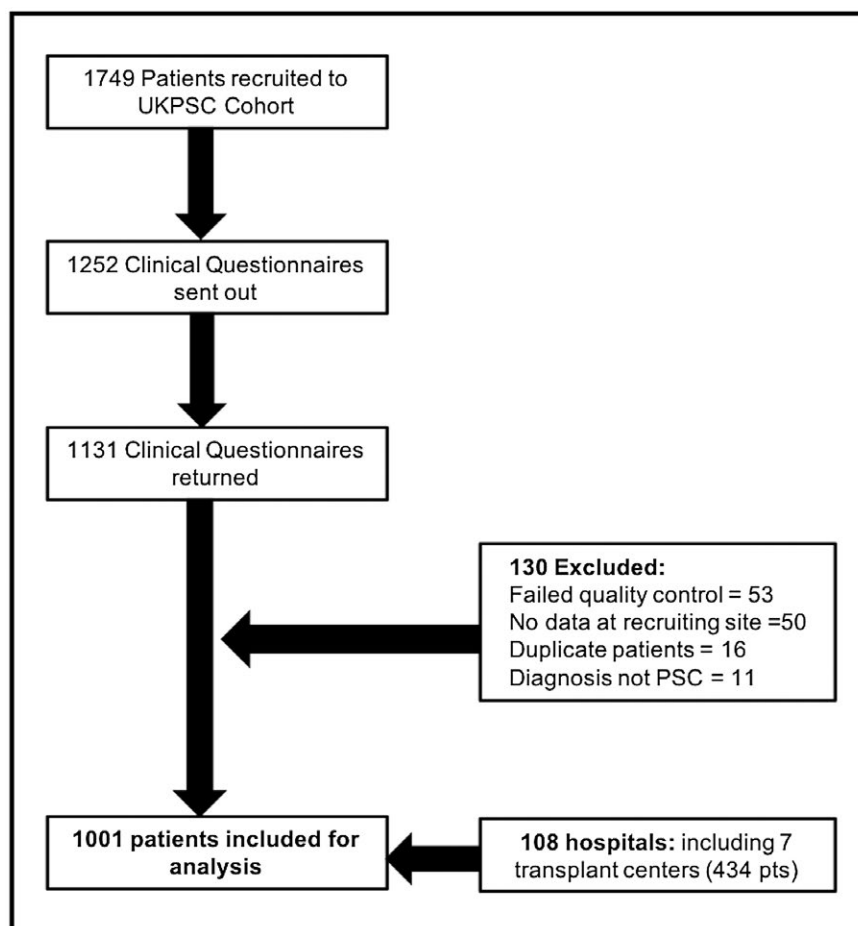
1749 Patients recruited to UKPSC Cohort

1252 Clinical Questionnaires sent out

1131 Clinical Questionnaires returned

**130 Excluded:**
Failed quality control = 53
No data at recruiting site =50
Duplicate patients = 16
Diagnosis not PSC = 11

**1001 patients included for analysis**

**108 hospitals:** including 7 transplant centers (434 pts)